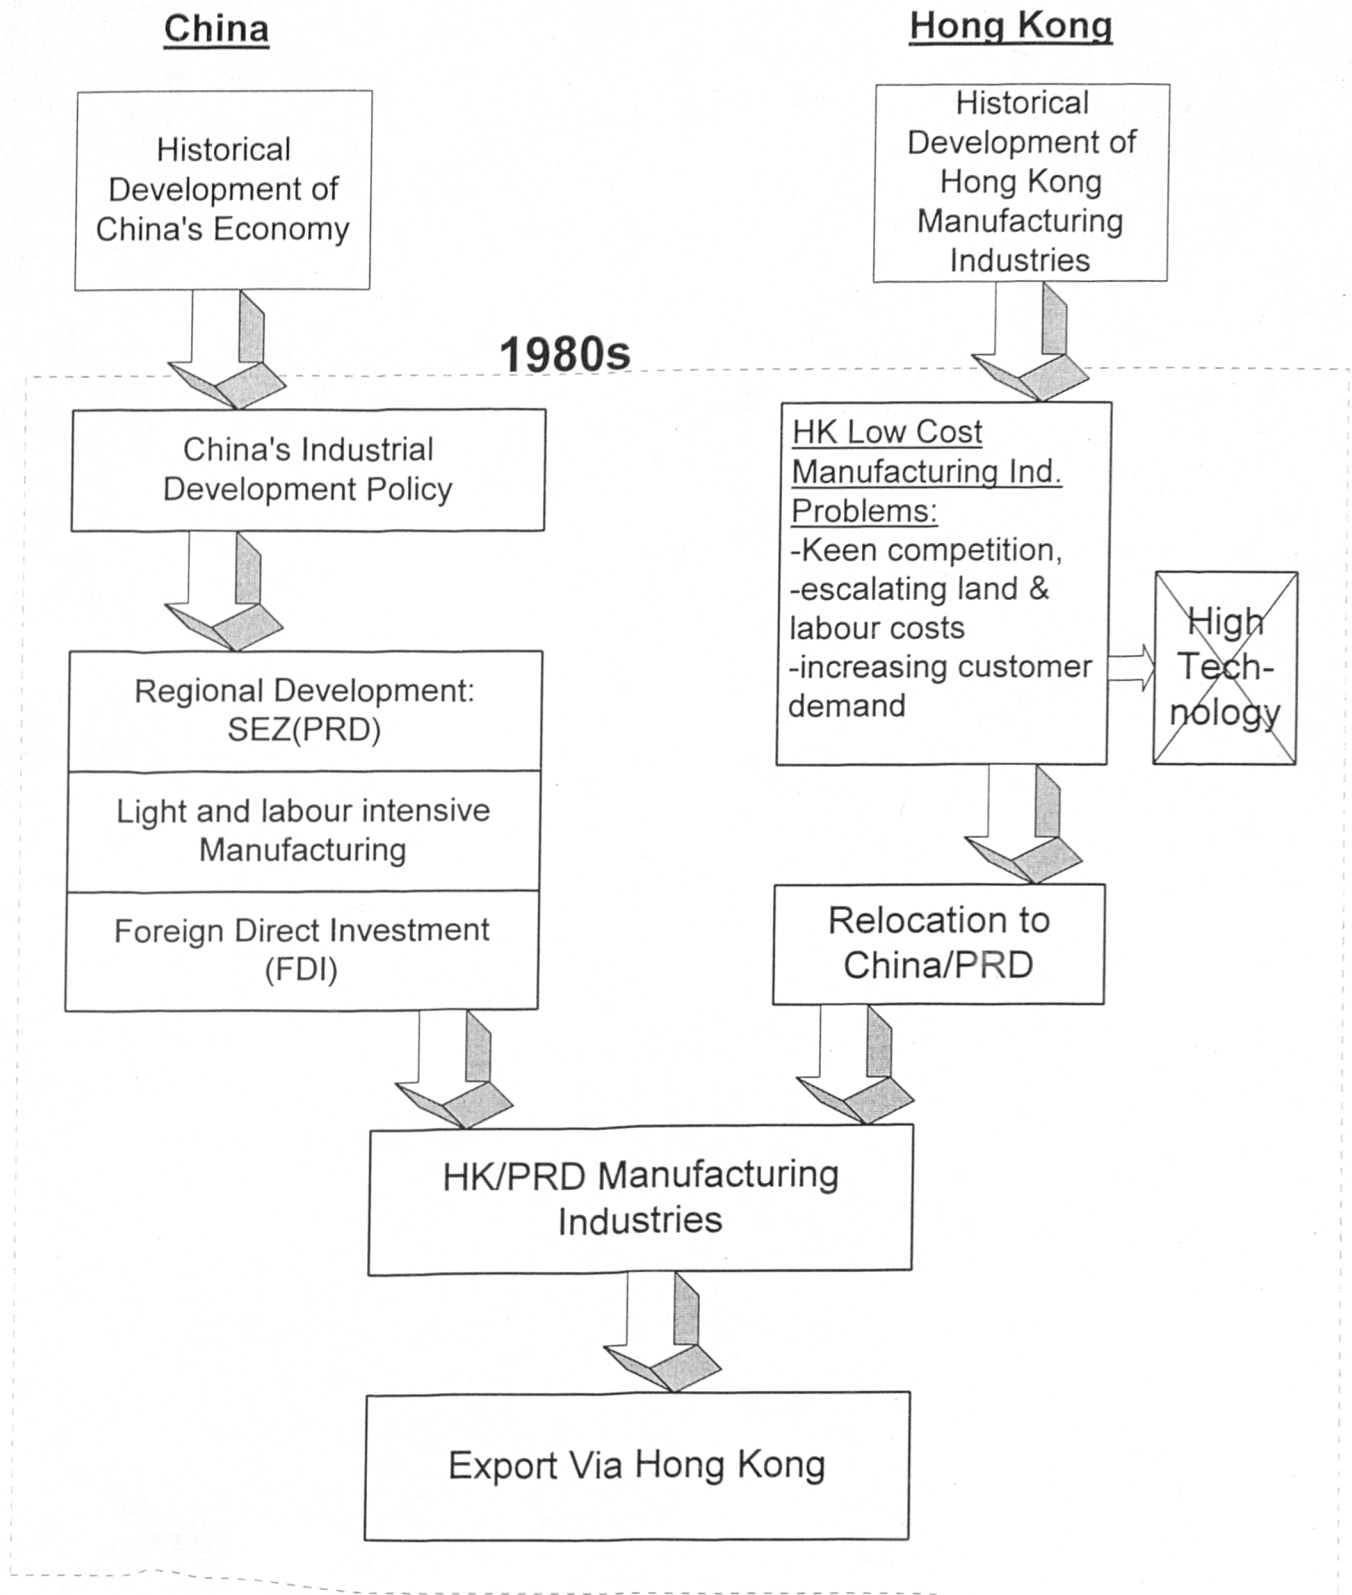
China

Hong Kong

Historical Development of China's Economy

Historical Development of Hong Kong Manufacturing Industries

1980s

China's Industrial Development Policy

HK Low Cost Manufacturing Ind. Problems:
-Keen competition,
-escalating land & labour costs
-increasing customer demand

High Tech-nology

Regional Development: SEZ(PRD)

Light and labour intensive Manufacturing

Foreign Direct Investment (FDI)

Relocation to China/PRD

HK/PRD Manufacturing Industries

Export Via Hong Kong